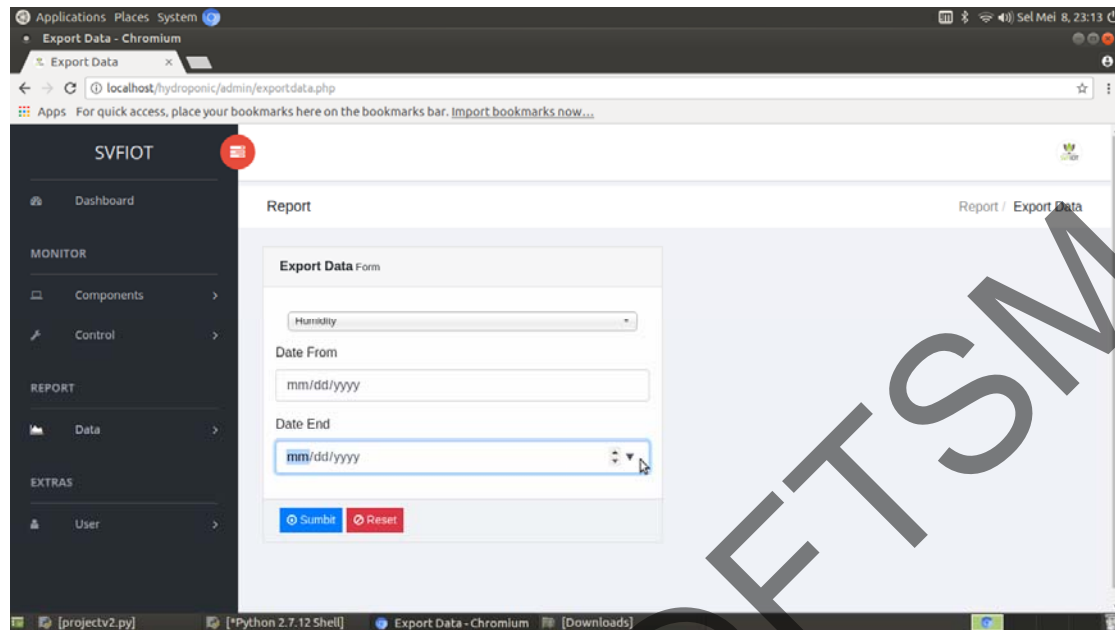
Applications Places System
Sel Mei 8, 23:13
Export Data - Chromium
Export Data ×
localhost/hydroponic/admin/exportdata.php
Apps For quick access, place your bookmarks here on the bookmarks bar. Import bookmarks now...

SVFIOT

Dashboard

MONITOR

Components

Control

REPORT

Data

EXTRAS

User

Report

Report / Export Data

Export Data Form

Humidity

Date From

mm/dd/yyyy

Date End

mm/dd/yyyy

Sumbit Reset

[projectv2.py] [*Python 2.7.12 Shell] Export Data - Chromium [Downloads]

UTeM FTSM